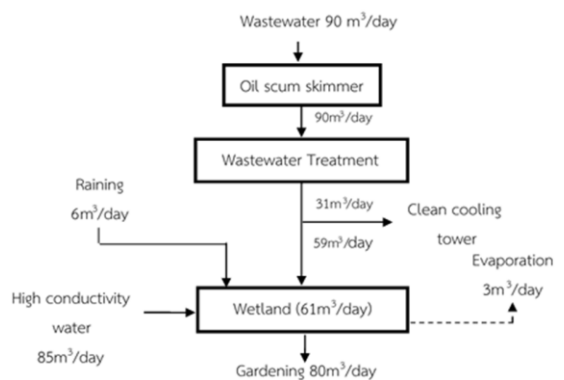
Wastewater 90 $m^3$/day

Oil scum skimmer

90$m^3$/day

Wastewater Treatment

Raining

6$m^3$/day

31$m^3$/day

Clean cooling tower

59$m^3$/day

Evaporation

3$m^3$/day

High conductivity water

85$m^3$/day

Wetland (61$m^3$/day)

Gardening 80$m^3$/day